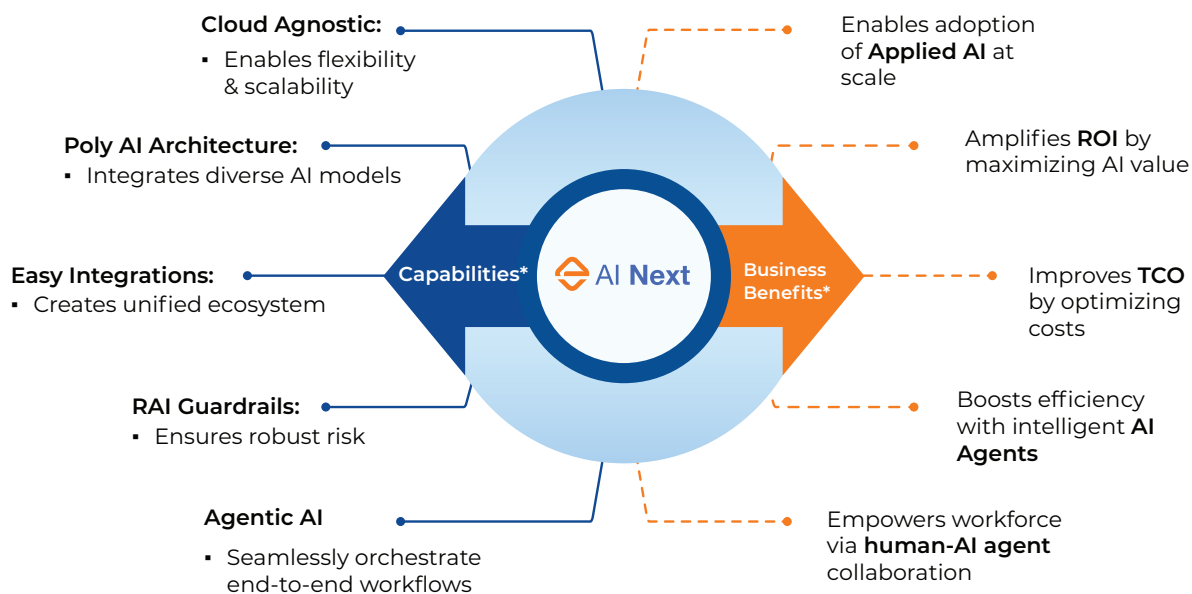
Cloud Agnostic:
▪ Enables flexibility & scalability

Poly AI Architecture:
▪ Integrates diverse AI models

Easy Integrations:
▪ Creates unified ecosystem

RAI Guardrails:
▪ Ensures robust risk

Agentic AI
▪ Seamlessly orchestrate end-to-end workflows

Capabilities*

AI Next

Business Benefits*

Enables adoption of **Applied AI** at scale

Amplifies **ROI** by maximizing AI value

Improves **TCO** by optimizing costs

Boosts efficiency with intelligent **AI Agents**

Empowers workforce via **human-AI agent** collaboration